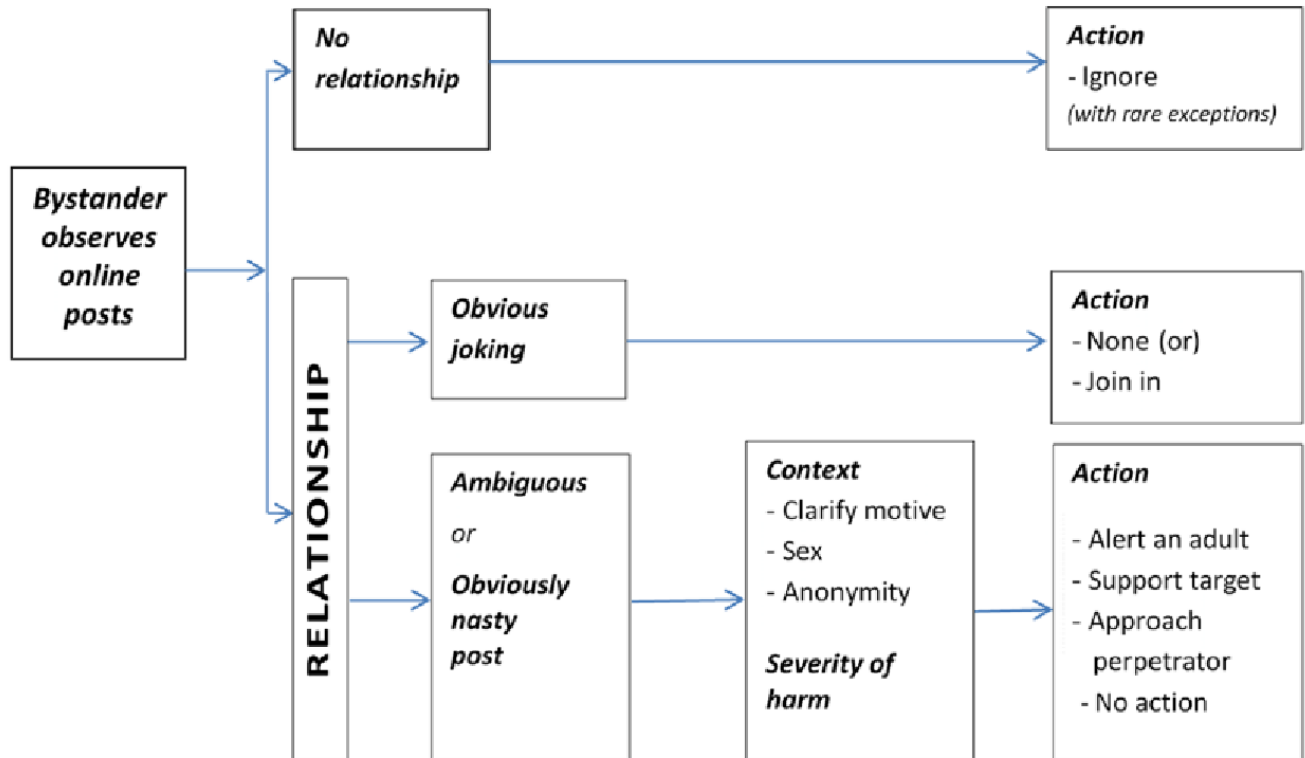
Bystander observes online posts

No relationship

Action
- Ignore
(with rare exceptions)

RELATIONSHIP

Obvious joking

Action
- None (or)
- Join in

Ambiguous
or
Obviously nasty post

Context
- Clarify motive
- Sex
- Anonymity

Severity of harm

Action
- Alert an adult
- Support target
- Approach perpetrator
- No action